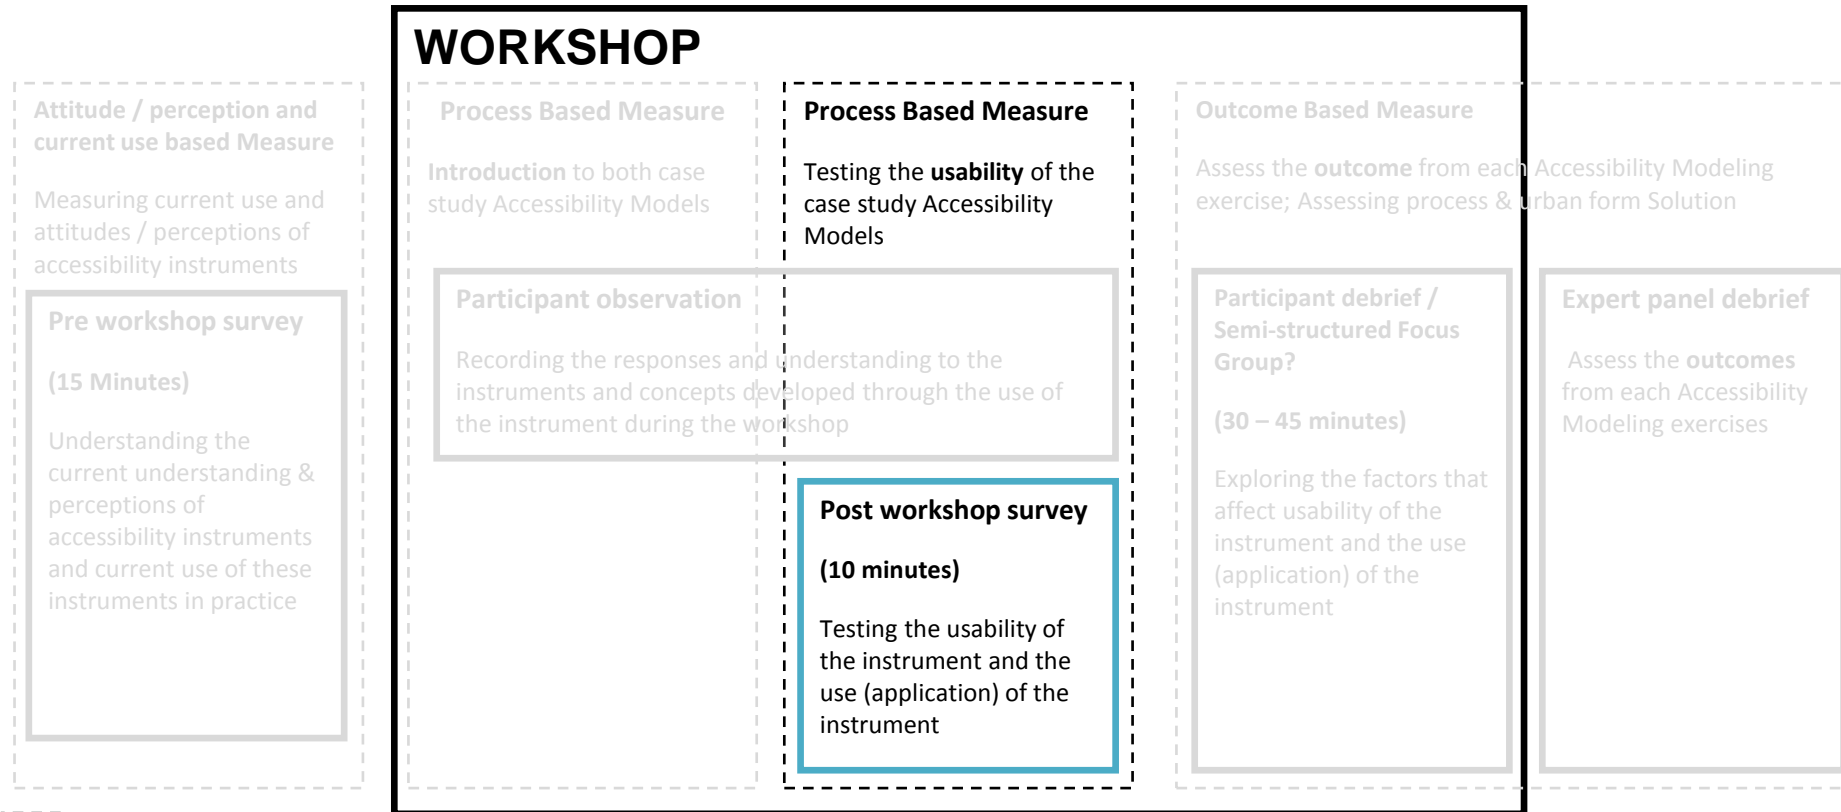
WORKSHOP

Attitude / perception and current use based Measure

Measuring current use and attitudes / perceptions of accessibility instruments

Pre workshop survey

(15 Minutes)

Understanding the current understanding & perceptions of accessibility instruments and current use of these instruments in practice

Process Based Measure

Introduction to both case study Accessibility Models

Participant observation

Recording the responses and understanding to the instruments and concepts developed through the use of the instrument during the workshop

Process Based Measure

Testing the usability of the case study Accessibility Models

Post workshop survey

(10 minutes)

Testing the usability of the instrument and the use (application) of the instrument

Outcome Based Measure

Assess the outcome from each Accessibility Modeling exercise; Assessing process & urban form Solution

Participant debrief / Semi-structured Focus Group?

(30 – 45 minutes)

Exploring the factors that affect usability of the instrument and the use (application) of the instrument

Expert panel debrief

Assess the outcomes from each Accessibility Modeling exercises